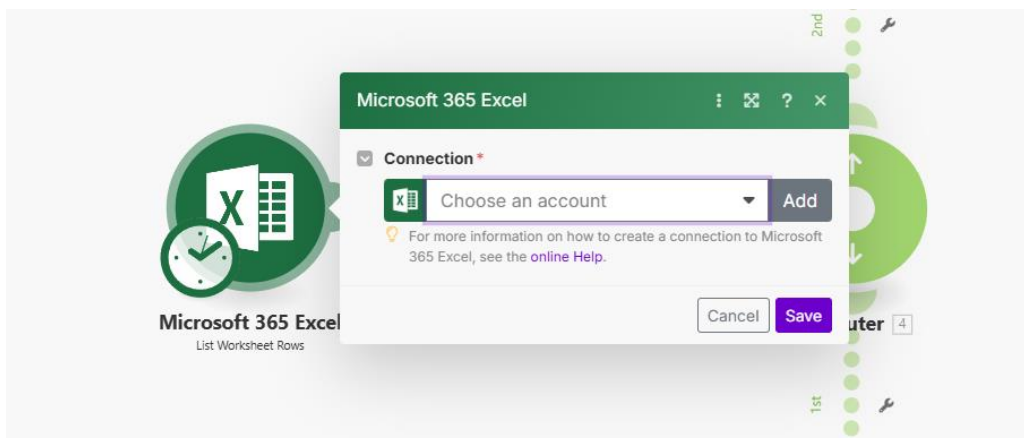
2nd

Microsoft 365 Excel

?

×

Connection *

Choose an account

Add

For more information on how to create a connection to Microsoft 365 Excel, see the online Help.

Cancel

Save

Microsoft 365 Excel

List Worksheet Rows

uter 4

1st